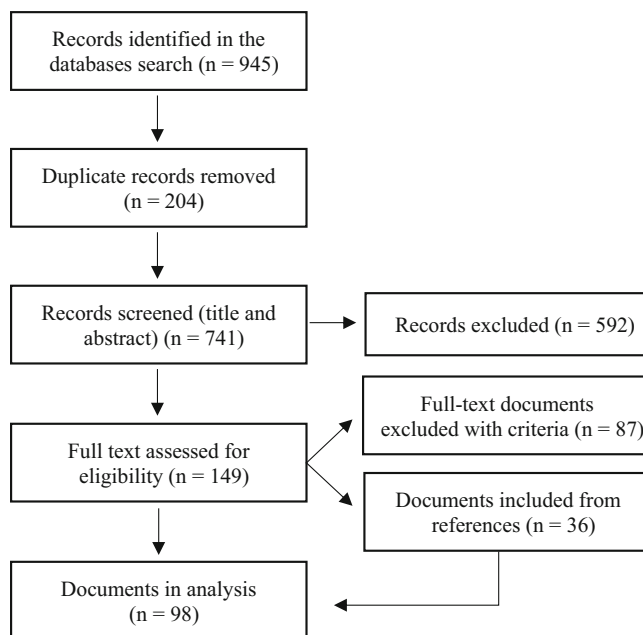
Records identified in the databases search (n = 945)

Duplicate records removed (n = 204)

Records screened (title and abstract) (n = 741)

Records excluded (n = 592)

Full text assessed for eligibility (n = 149)

Full-text documents excluded with criteria (n = 87)

Documents included from references (n = 36)

Documents in analysis (n = 98)